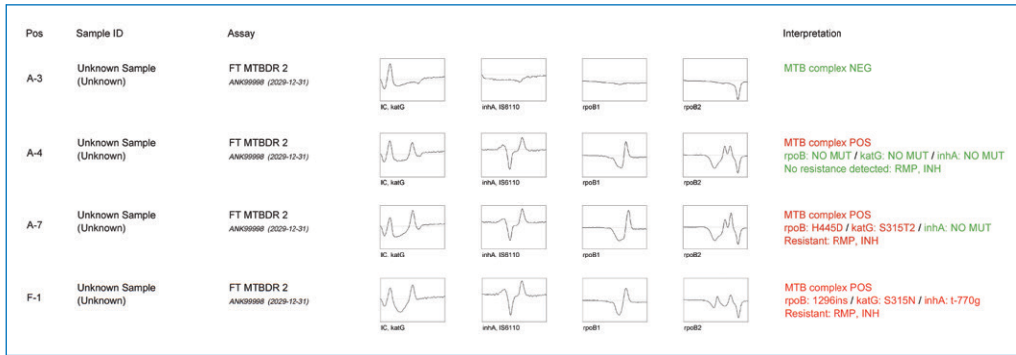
| Pos | Sample ID | Assay | | | | | Interpretation |
|---|---|---|---|---|---|---|---|
| A-3 | Unknown Sample (Unknown) | FT MTBDR 2 ANK99998 (2029-12-31) | IC, katG | inhA, IS6110 | rpoB1 | rpoB2 | MTB complex NEG |
| A-4 | Unknown Sample (Unknown) | FT MTBDR 2 ANK99998 (2029-12-31) | IC, katG | inhA, IS6110 | rpoB1 | rpoB2 | MTB complex POS rpoB: NO MUT / katG: NO MUT / inhA: NO MUT No resistance detected: RMP, INH |
| A-7 | Unknown Sample (Unknown) | FT MTBDR 2 ANK99998 (2029-12-31) | IC, katG | inhA, IS6110 | rpoB1 | rpoB2 | MTB complex POS rpoB: H445D / katG: S315T2 / inhA: NO MUT Resistant: RMP, INH |
| F-1 | Unknown Sample (Unknown) | FT MTBDR 2 ANK99998 (2029-12-31) | IC, katG | inhA, IS6110 | rpoB1 | rpoB2 | MTB complex POS rpoB: 1296ins / katG: S315N / inhA: t-770g Resistant: RMP, INH |